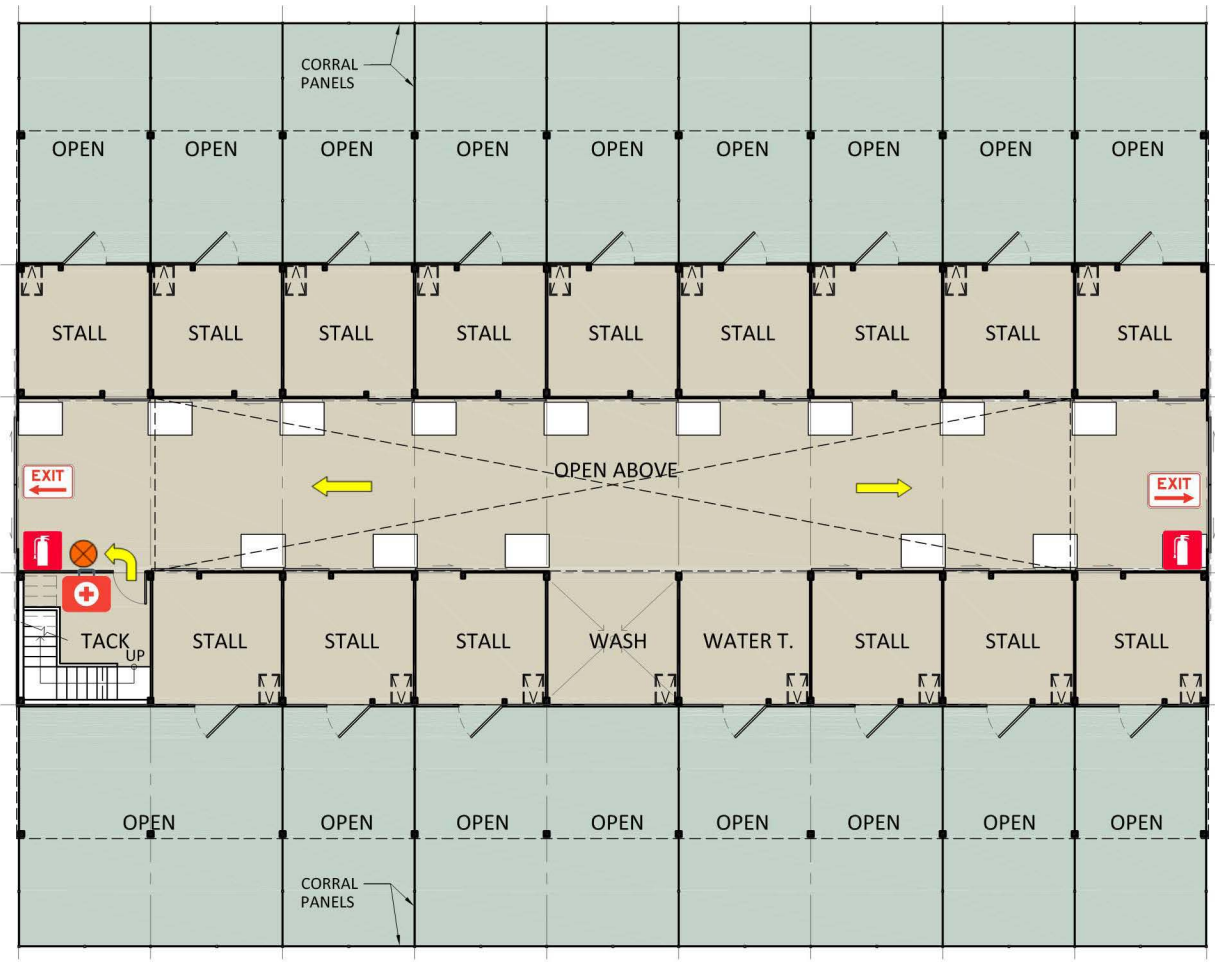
CORRAL PANELS

OPEN OPEN OPEN OPEN OPEN OPEN OPEN OPEN OPEN

STALL STALL STALL STALL STALL STALL STALL STALL STALL

EXIT

OPEN ABOVE

EXIT

TACK UP

STALL STALL STALL WASH WATER T. STALL STALL STALL

OPEN OPEN OPEN OPEN OPEN OPEN OPEN OPEN

CORRAL PANELS